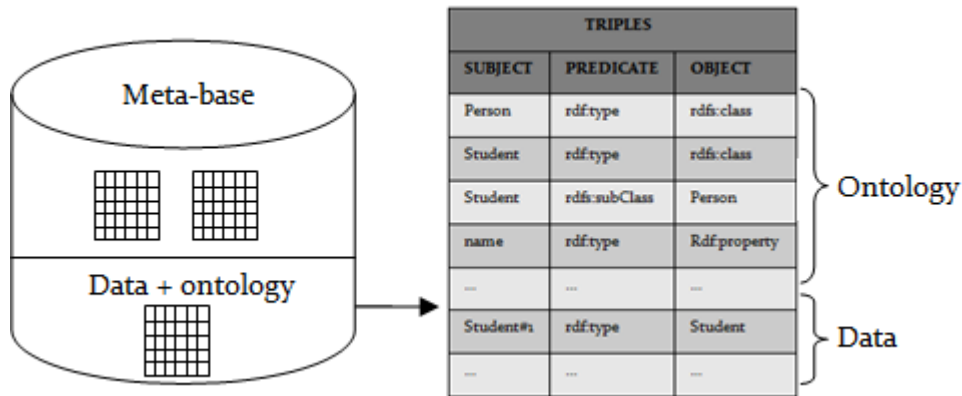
Meta-base

Data + ontology

| TRIPLES | | |
|---|---|---|
| SUBJECT | PREDICATE | OBJECT |
| Person | rdf:type | rdfs:class |
| Student | rdf:type | rdfs:class |
| Student | rdfs:subClass | Person |
| name | rdf:type | Rdf:property |
| ... | ... | ... |
| Student#1 | rdf:type | Student |
| ... | ... | ... |

Ontology

Data